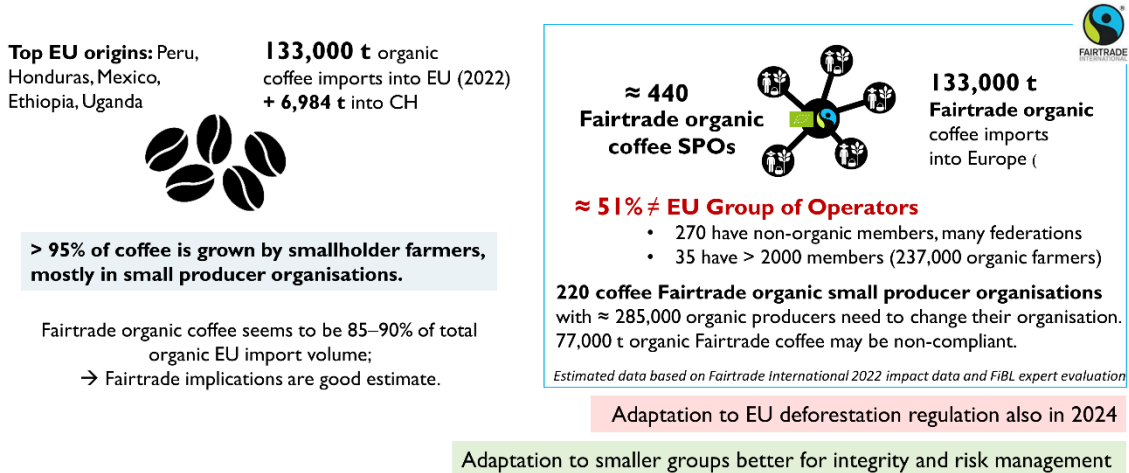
**Top EU origins:** Peru, Honduras, Mexico, Ethiopia, Uganda

**133,000 t** organic coffee imports into EU (2022) **+ 6,984 t** into CH

**> 95% of coffee is grown by smallholder farmers, mostly in small producer organisations.**

Fairtrade organic coffee seems to be 85–90% of total organic EU import volume;
→ Fairtrade implications are good estimate.

FAIRTRADE INTERNATIONAL

**≈ 440 Fairtrade organic coffee SPOs**

**133,000 t Fairtrade organic** coffee imports into Europe (

**≈ 51% ≠ EU Group of Operators**

- 270 have non-organic members, many federations
- 35 have > 2000 members (237,000 organic farmers)

**220 coffee Fairtrade organic small producer organisations** with ≈ 285,000 organic producers need to change their organisation. 77,000 t organic Fairtrade coffee may be non-compliant.

*Estimated data based on Fairtrade International 2022 impact data and FiBL expert evaluation*

Adaptation to EU deforestation regulation also in 2024

Adaptation to smaller groups better for integrity and risk management